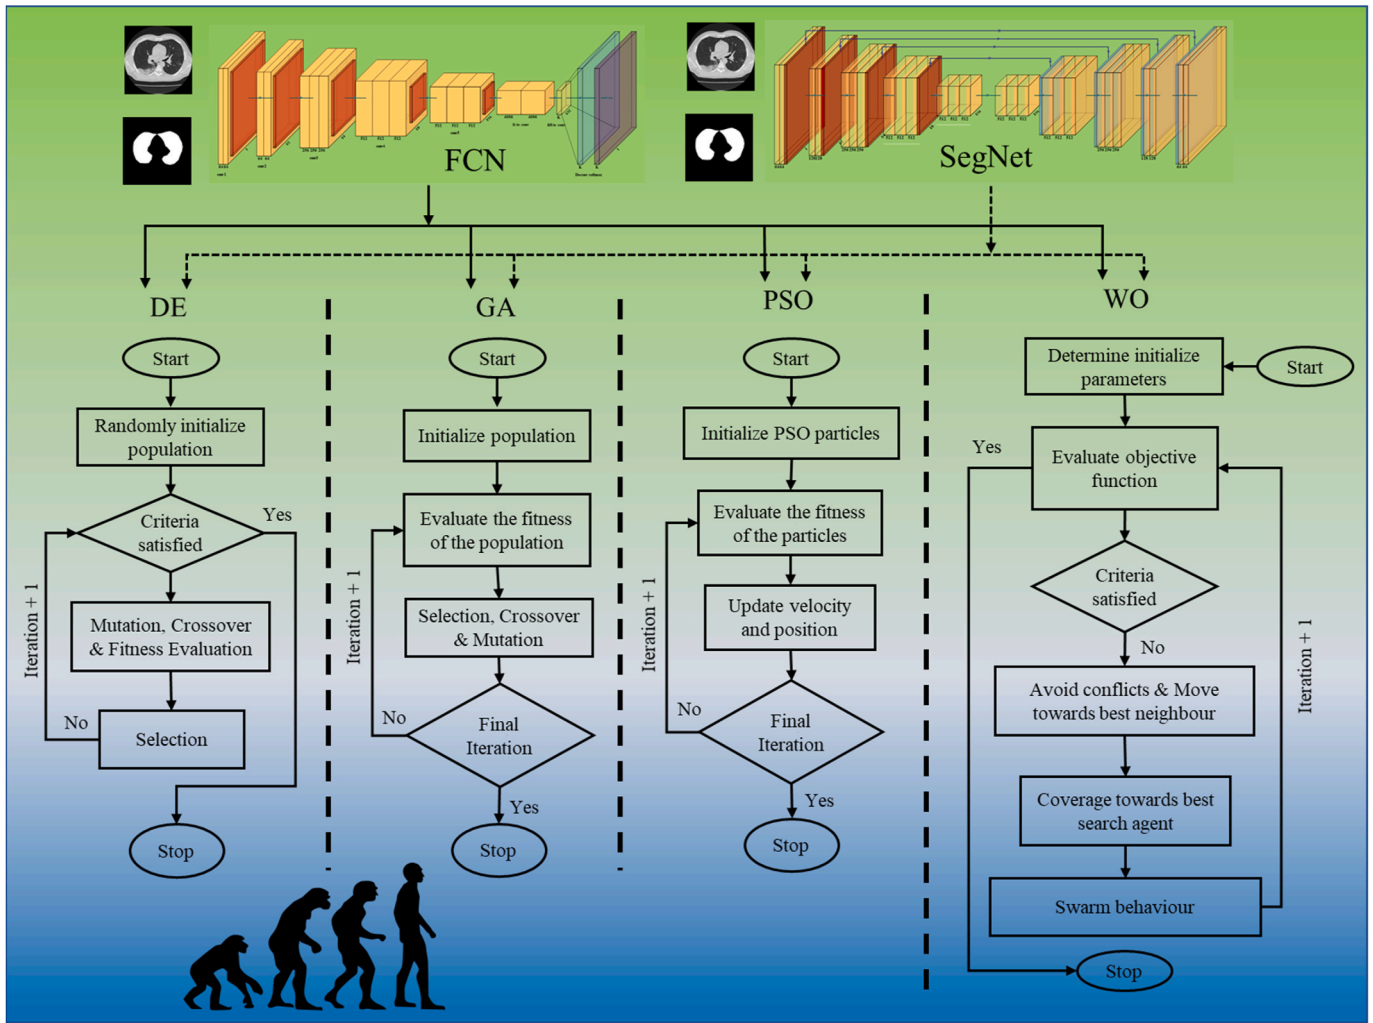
FCN

SegNet

DE

Start

Randomly initialize population

Criteria satisfied

Yes

Iteration + 1

Mutation, Crossover & Fitness Evaluation

No

Selection

Stop

GA

Start

Initialize population

Evaluate the fitness of the population

Iteration + 1

Selection, Crossover & Mutation

No

Final Iteration

Yes

Stop

PSO

Start

Initialize PSO particles

Evaluate the fitness of the particles

Iteration + 1

Update velocity and position

No

Final Iteration

Yes

Stop

WO

Determine initialize parameters

Start

Yes

Evaluate objective function

Criteria satisfied

No

Iteration + 1

Avoid conflicts & Move towards best neighbour

Coverage towards best search agent

Swarm behaviour

Stop